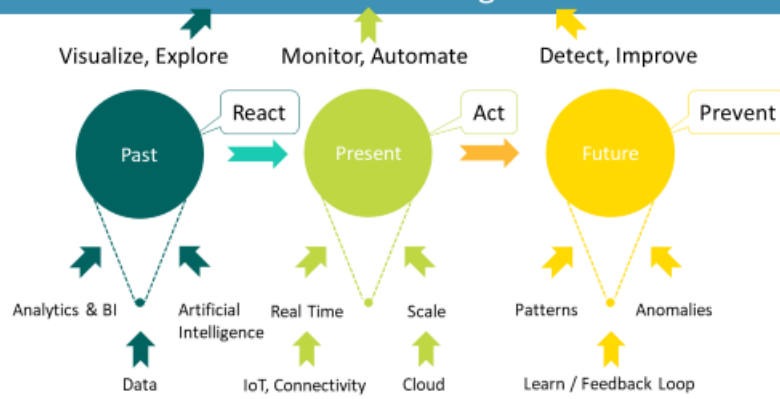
Visualize, Explore

Monitor, Automate

Detect, Improve

React

Act

Prevent

Past

Present

Future

Analytics & BI

Artificial Intelligence

Data

Real Time

Scale

IoT, Connectivity

Cloud

Patterns

Anomalies

Learn / Feedback Loop